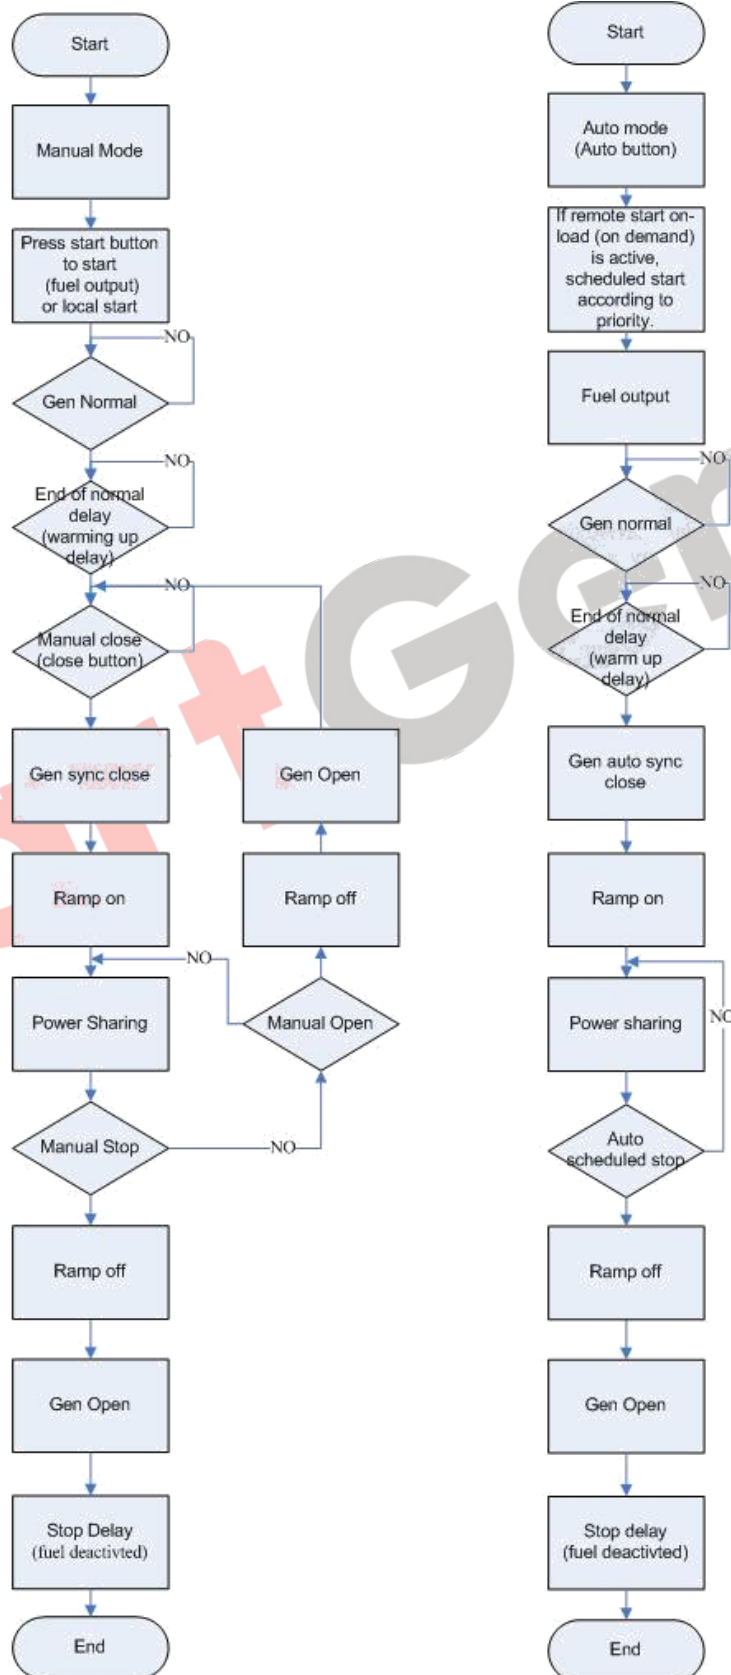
Start

Manual Mode

Press start button to start (fuel output) or local start

NO

Gen Normal

NO

End of normal delay (warming up delay)

NO

Manual close (close button)

Gen sync close

Gen Open

Ramp on

Ramp off

NO

Power Sharing

Manual Open

Manual Stop

NO

Ramp off

Gen Open

Stop Delay (fuel deactivted)

End

Start

Auto mode (Auto button)

If remote start on-load (on demand) is active, scheduled start according to priority.

Fuel output

NO

Gen normal

NO

End of normal delay (warm up delay)

Gen auto sync close

Ramp on

NO

Power sharing

Auto scheduled stop

Ramp off

Gen Open

Stop delay (fuel deactivted)

End